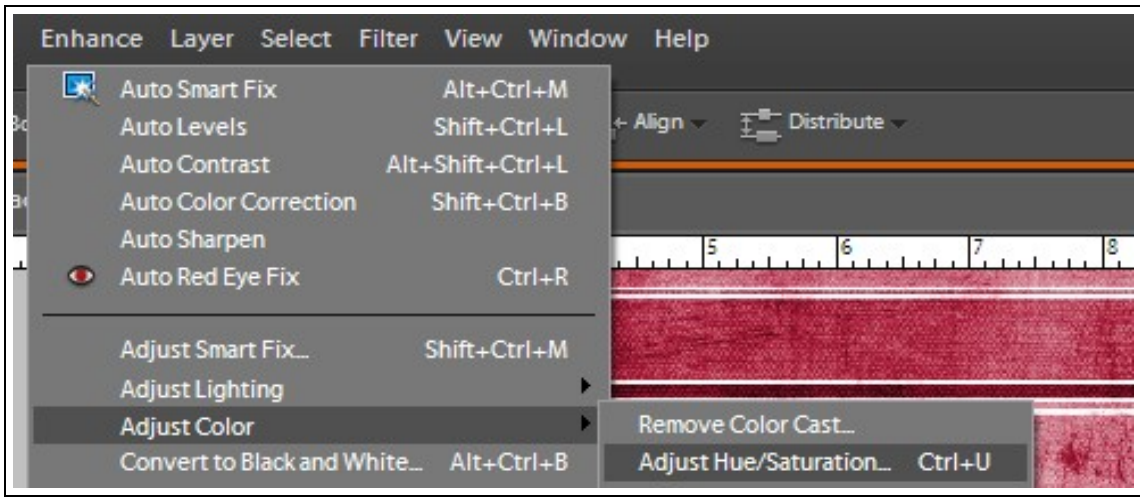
Enhance Layer Select Filter View Window Help

Auto Smart Fix Alt+Ctrl+M
Auto Levels Shift+Ctrl+L
Auto Contrast Alt+Shift+Ctrl+L
Auto Color Correction Shift+Ctrl+B
Auto Sharpen
Auto Red Eye Fix Ctrl+R

Adjust Smart Fix... Shift+Ctrl+M
Adjust Lighting
Adjust Color
Convert to Black and White... Alt+Ctrl+B

Align Distribute

5 6 7 8

Remove Color Cast...
Adjust Hue/Saturation... Ctrl+U